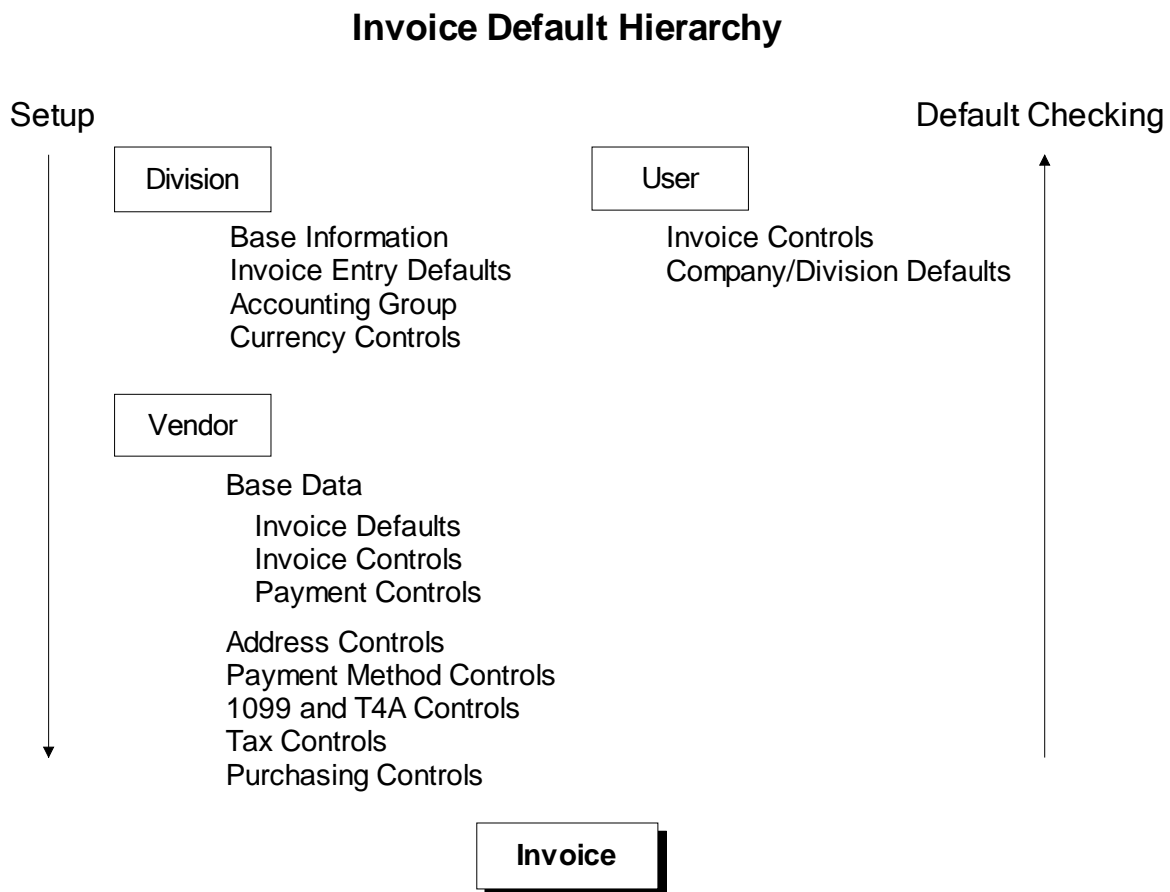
Invoice Default Hierarchy

Setup

Default Checking

Division

User

Base Information
Invoice Entry Defaults
Accounting Group
Currency Controls

Invoice Controls
Company/Division Defaults

Vendor

Base Data
Invoice Defaults
Invoice Controls
Payment Controls

Address Controls
Payment Method Controls
1099 and T4A Controls
Tax Controls
Purchasing Controls

Invoice